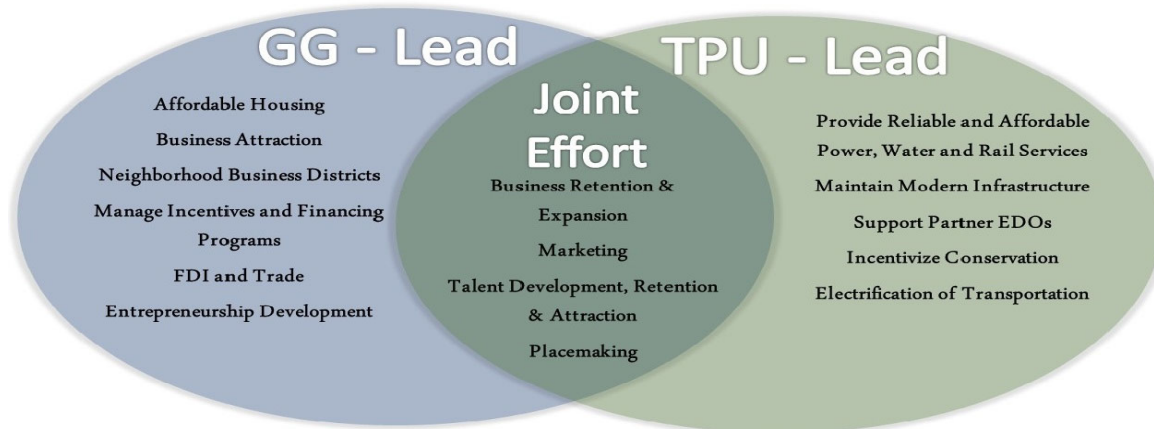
GG - Lead

Affordable Housing
Business Attraction
Neighborhood Business Districts
Manage Incentives and Financing Programs
FDI and Trade
Entrepreneurship Development

Joint Effort

Business Retention & Expansion
Marketing
Talent Development, Retention & Attraction
Placemaking

TPU - Lead

Provide Reliable and Affordable Power, Water and Rail Services
Maintain Modern Infrastructure
Support Partner EDOs
Incentivize Conservation
Electrification of Transportation